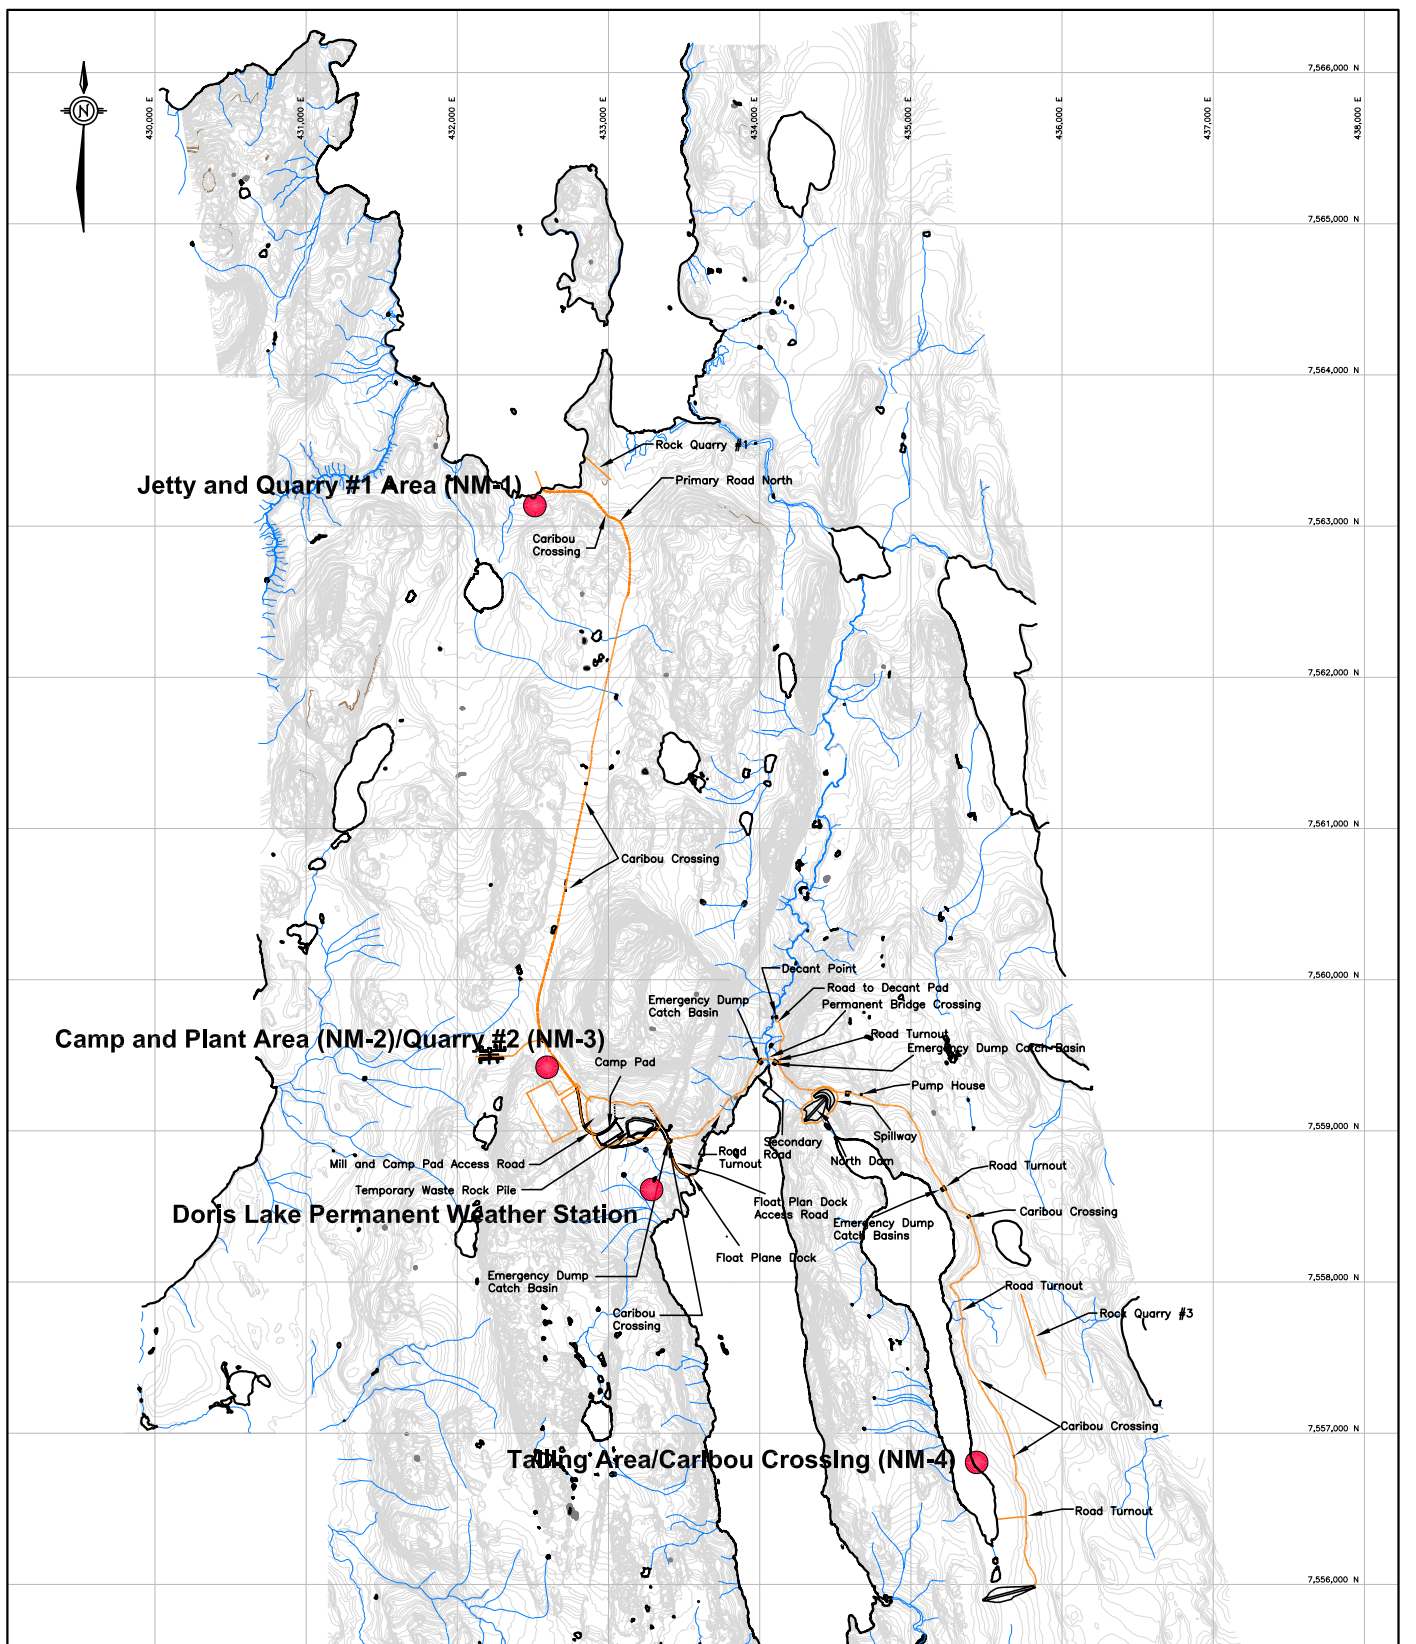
N

430,000 E
431,000 E
432,000 E
433,000 E
434,000 E
435,000 E
436,000 E
437,000 E
438,000 E

7,566,000 N
7,565,000 N
7,564,000 N
7,563,000 N
7,562,000 N
7,561,000 N
7,560,000 N
7,559,000 N
7,558,000 N
7,557,000 N
7,556,000 N

Rock Quarry #1
Primary Road North
Jetty and Quarry #1 Area (NM-1)
Caribou Crossing

Caribou Crossing

Decant Point
Road to Decant Pad
Permanent Bridge Crossing
Emergency Dump Catch Basin
Road Turnout
Emergency Dump Catch Basin
Camp and Plant Area (NM-2)/Quarry #2 (NM-3)
Camp Pad
Pump House
Spillway
Secondary Road
North Dam
Road Turnout
Mill and Camp Pad Access Road
Temporary Waste Rock Pile
Road Turnout
Caribou Crossing
Doris Lake Permanent Weather Station
Float Plan Dock Access Road
Emergency Dump Catch Basins
Float Plane Dock
Emergency Dump Catch Basin
Road Turnout
Rock Quarry #3
Caribou Crossing
Caribou Crossing
Tailing Area/Caribou Crossing (NM-4)
Road Turnout